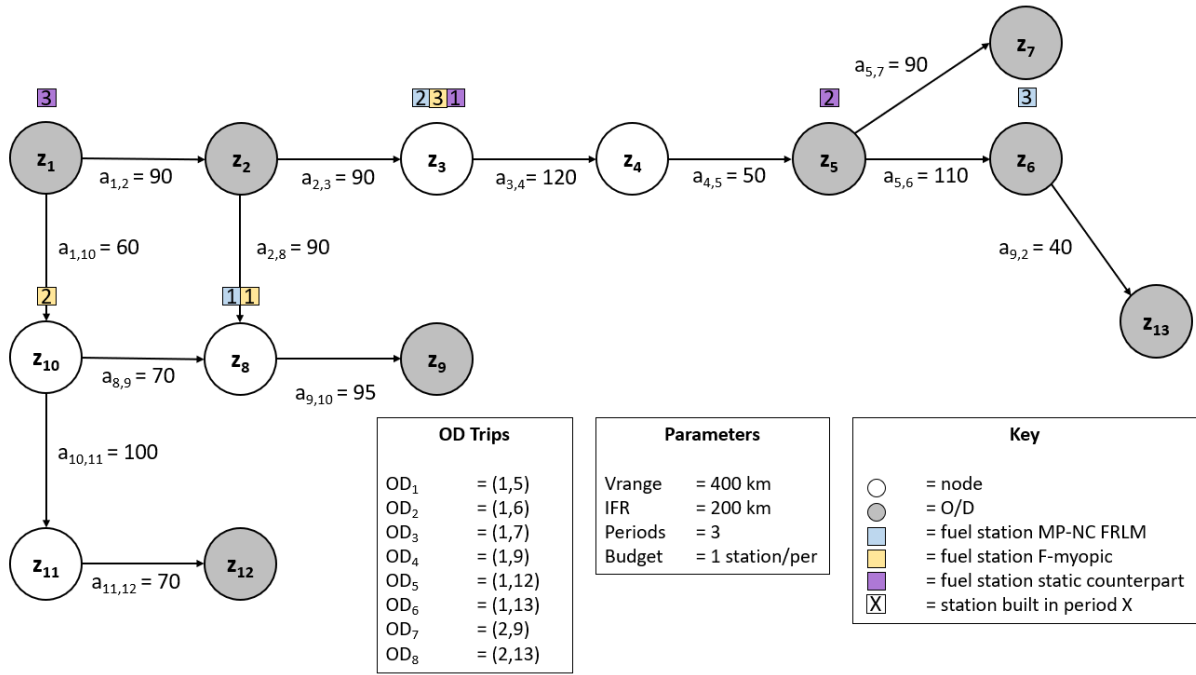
3

$z_1$

$a_{1,2} = 90$

$z_2$

$a_{2,3} = 90$

2 3 1

$z_3$

$a_{3,4} = 120$

$z_4$

$a_{4,5} = 50$

2

$z_5$

$a_{5,7} = 90$

$z_7$

3

$z_6$

$a_{5,6} = 110$

$a_{1,10} = 60$

$a_{2,8} = 90$

$a_{9,2} = 40$

2

1 1

$z_{13}$

$z_{10}$

$a_{8,9} = 70$

$z_8$

$a_{9,10} = 95$

$z_9$

$a_{10,11} = 100$

$z_{11}$

$a_{11,12} = 70$

$z_{12}$

OD Trips

$OD_1$ = (1,5)
$OD_2$ = (1,6)
$OD_3$ = (1,7)
$OD_4$ = (1,9)
$OD_5$ = (1,12)
$OD_6$ = (1,13)
$OD_7$ = (2,9)
$OD_8$ = (2,13)

Parameters

Vrange = 400 km
IFR = 200 km
Periods = 3
Budget = 1 station/per

Key

= node
= O/D
= fuel station MP-NC FRLM
= fuel station F-myopic
= fuel station static counterpart
X = station built in period X